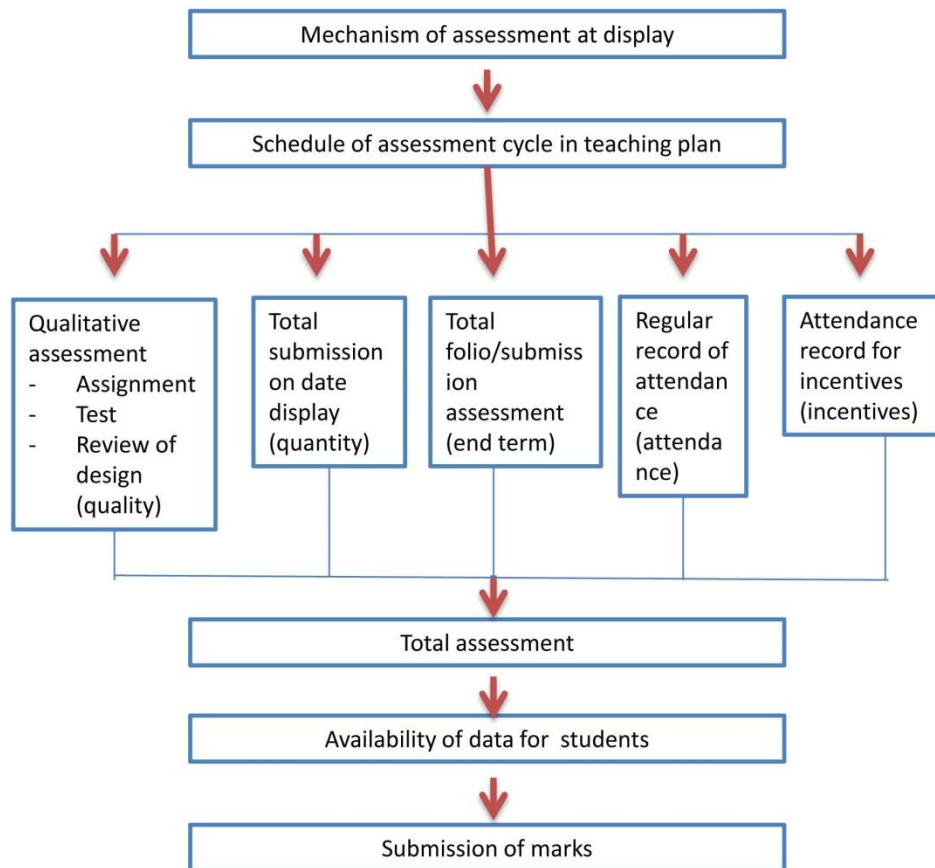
Mechanism of assessment at display

Schedule of assessment cycle in teaching plan

Qualitative assessment
- Assignment
- Test
- Review of design (quality)

Total submission on date display (quantity)

Total folio/submission assessment (end term)

Regular record of attendance (attendance)

Attendance record for incentives (incentives)

Total assessment

Availability of data for students

Submission of marks